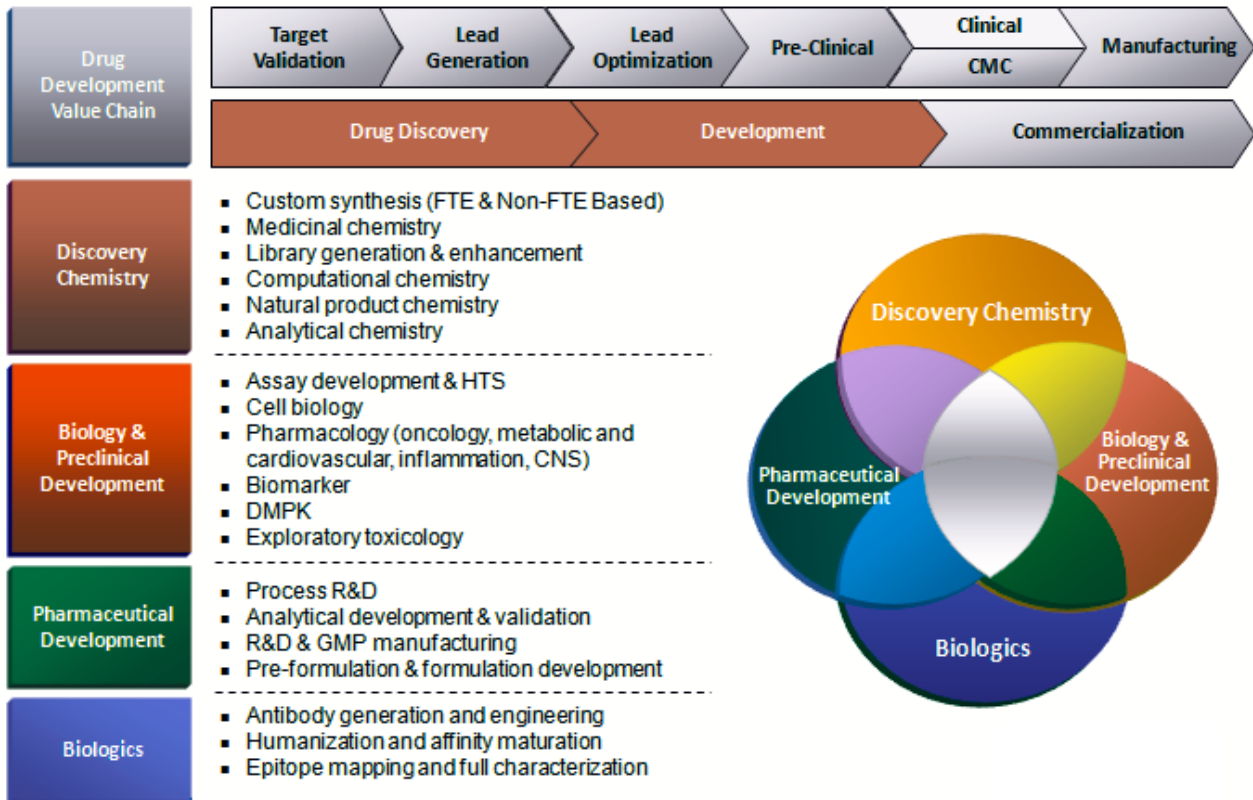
Drug Development Value Chain

Target Validation

Lead Generation

Lead Optimization

Pre-Clinical

Clinical

CMC

Manufacturing

Drug Discovery

Development

Commercialization

Discovery Chemistry

- Custom synthesis (FTE & Non-FTE Based)
- Medicinal chemistry
- Library generation & enhancement
- Computational chemistry
- Natural product chemistry
- Analytical chemistry

Biology & Preclinical Development

- Assay development & HTS
- Cell biology
- Pharmacology (oncology, metabolic and cardiovascular, inflammation, CNS)
- Biomarker
- DMPK
- Exploratory toxicology

Pharmaceutical Development

- Process R&D
- Analytical development & validation
- R&D & GMP manufacturing
- Pre-formulation & formulation development

Biologics

- Antibody generation and engineering
- Humanization and affinity maturation
- Epitope mapping and full characterization

Discovery Chemistry

Pharmaceutical Development

Biology & Preclinical Development

Biologics